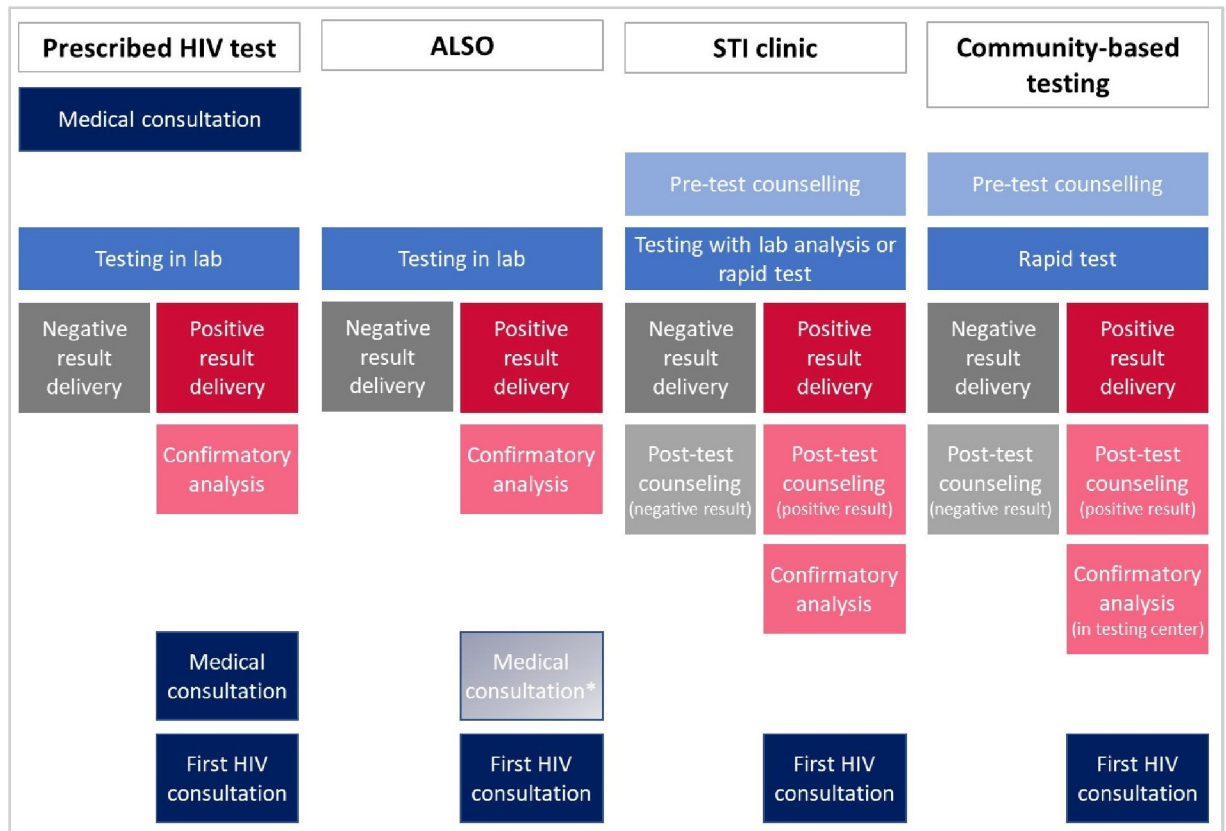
Prescribed HIV test

Medical consultation

Testing in lab

Negative result delivery

Positive result delivery

Confirmatory analysis

Medical consultation

First HIV consultation

ALSO

Testing in lab

Negative result delivery

Positive result delivery

Confirmatory analysis

Medical consultation*

First HIV consultation

STI clinic

Pre-test counselling

Testing with lab analysis or rapid test

Negative result delivery

Positive result delivery

Post-test counseling (negative result)

Post-test counseling (positive result)

Confirmatory analysis

First HIV consultation

Community-based testing

Pre-test counselling

Rapid test

Negative result delivery

Positive result delivery

Post-test counseling (negative result)

Post-test counseling (positive result)

Confirmatory analysis (in testing center)

First HIV consultation